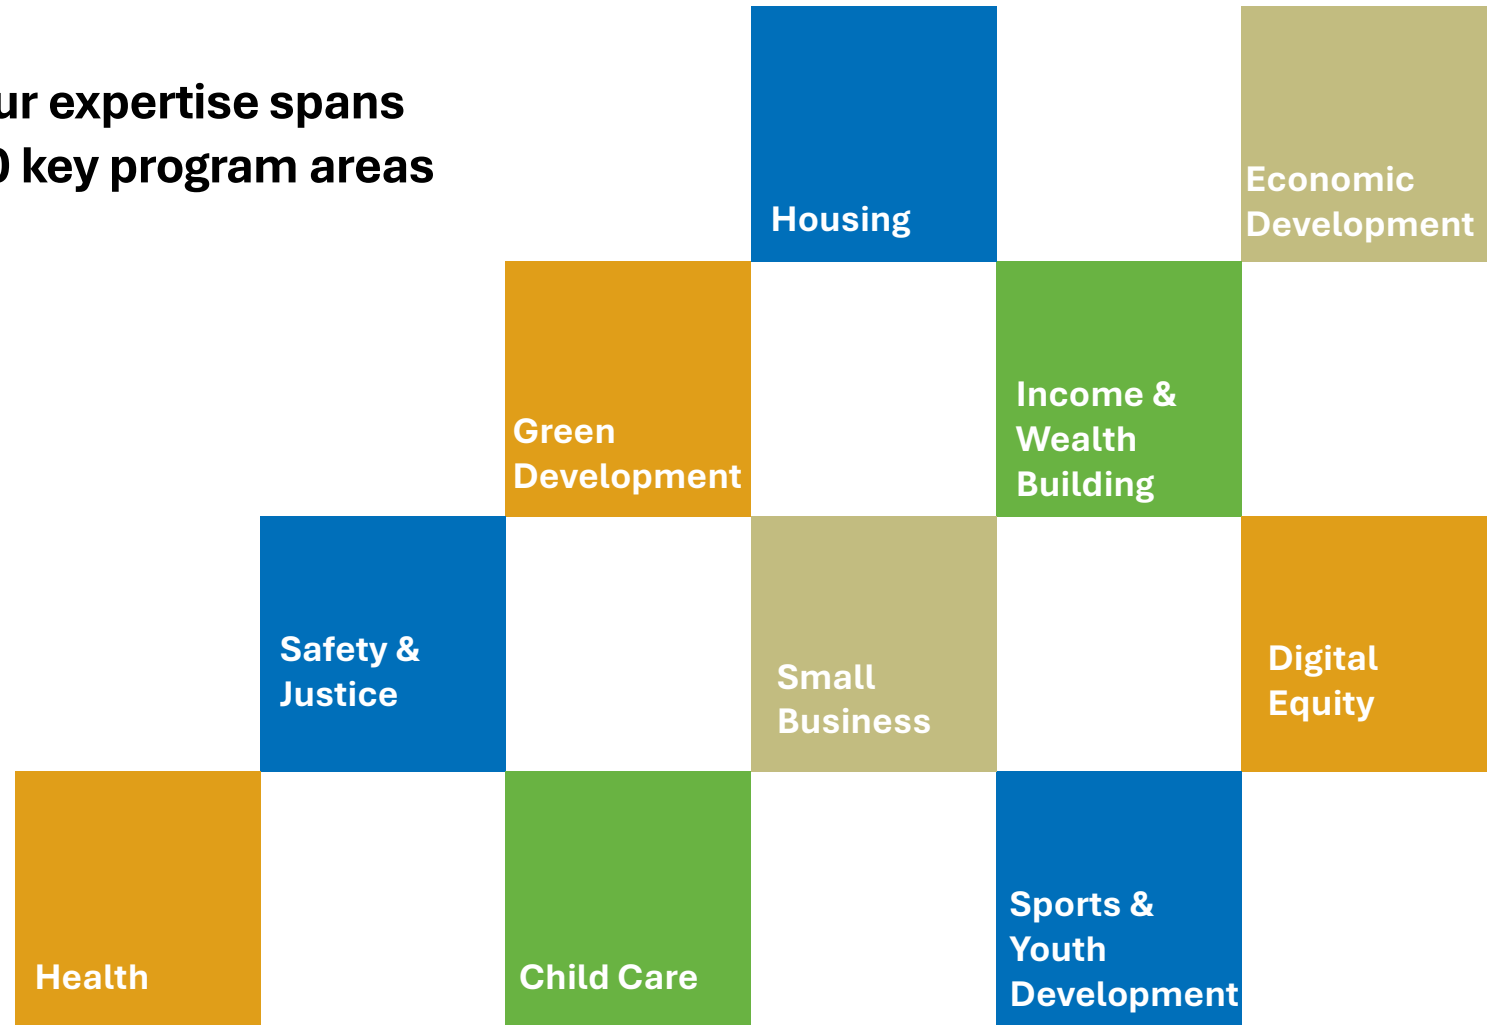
ur expertise spans
) key program areas

Housing

Economic Development

Green Development

Income & Wealth Building

Safety & Justice

Small Business

Digital Equity

Health

Child Care

Sports & Youth Development